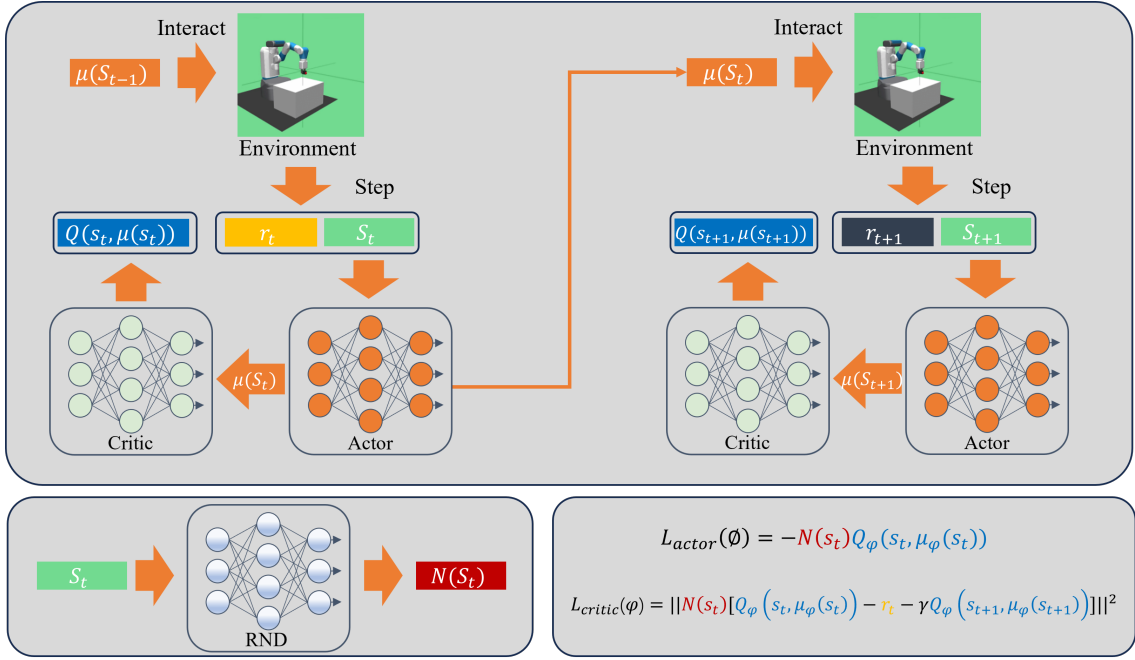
Interact

$\mu(S_{t-1})$

Environment

Step

$Q(s_t, \mu(s_t))$

$r_t$

$S_t$

$\mu(S_t)$

Critic

Actor

Interact

$\mu(S_t)$

Environment

Step

$Q(s_{t+1}, \mu(s_{t+1}))$

$r_{t+1}$

$S_{t+1}$

$\mu(S_{t+1})$

Critic

Actor

$S_t$

RND

$N(S_t)$

$L_{actor}(\emptyset) = -N(s_t)Q_\varphi(s_t, \mu_\varphi(s_t))$

$L_{critic}(\varphi) = ||N(s_t)[Q_\varphi\left(s_t, \mu_\varphi(s_t)\right) - r_t - \gamma Q_\varphi\left(s_{t+1}, \mu_\varphi(s_{t+1})\right)]||^2$